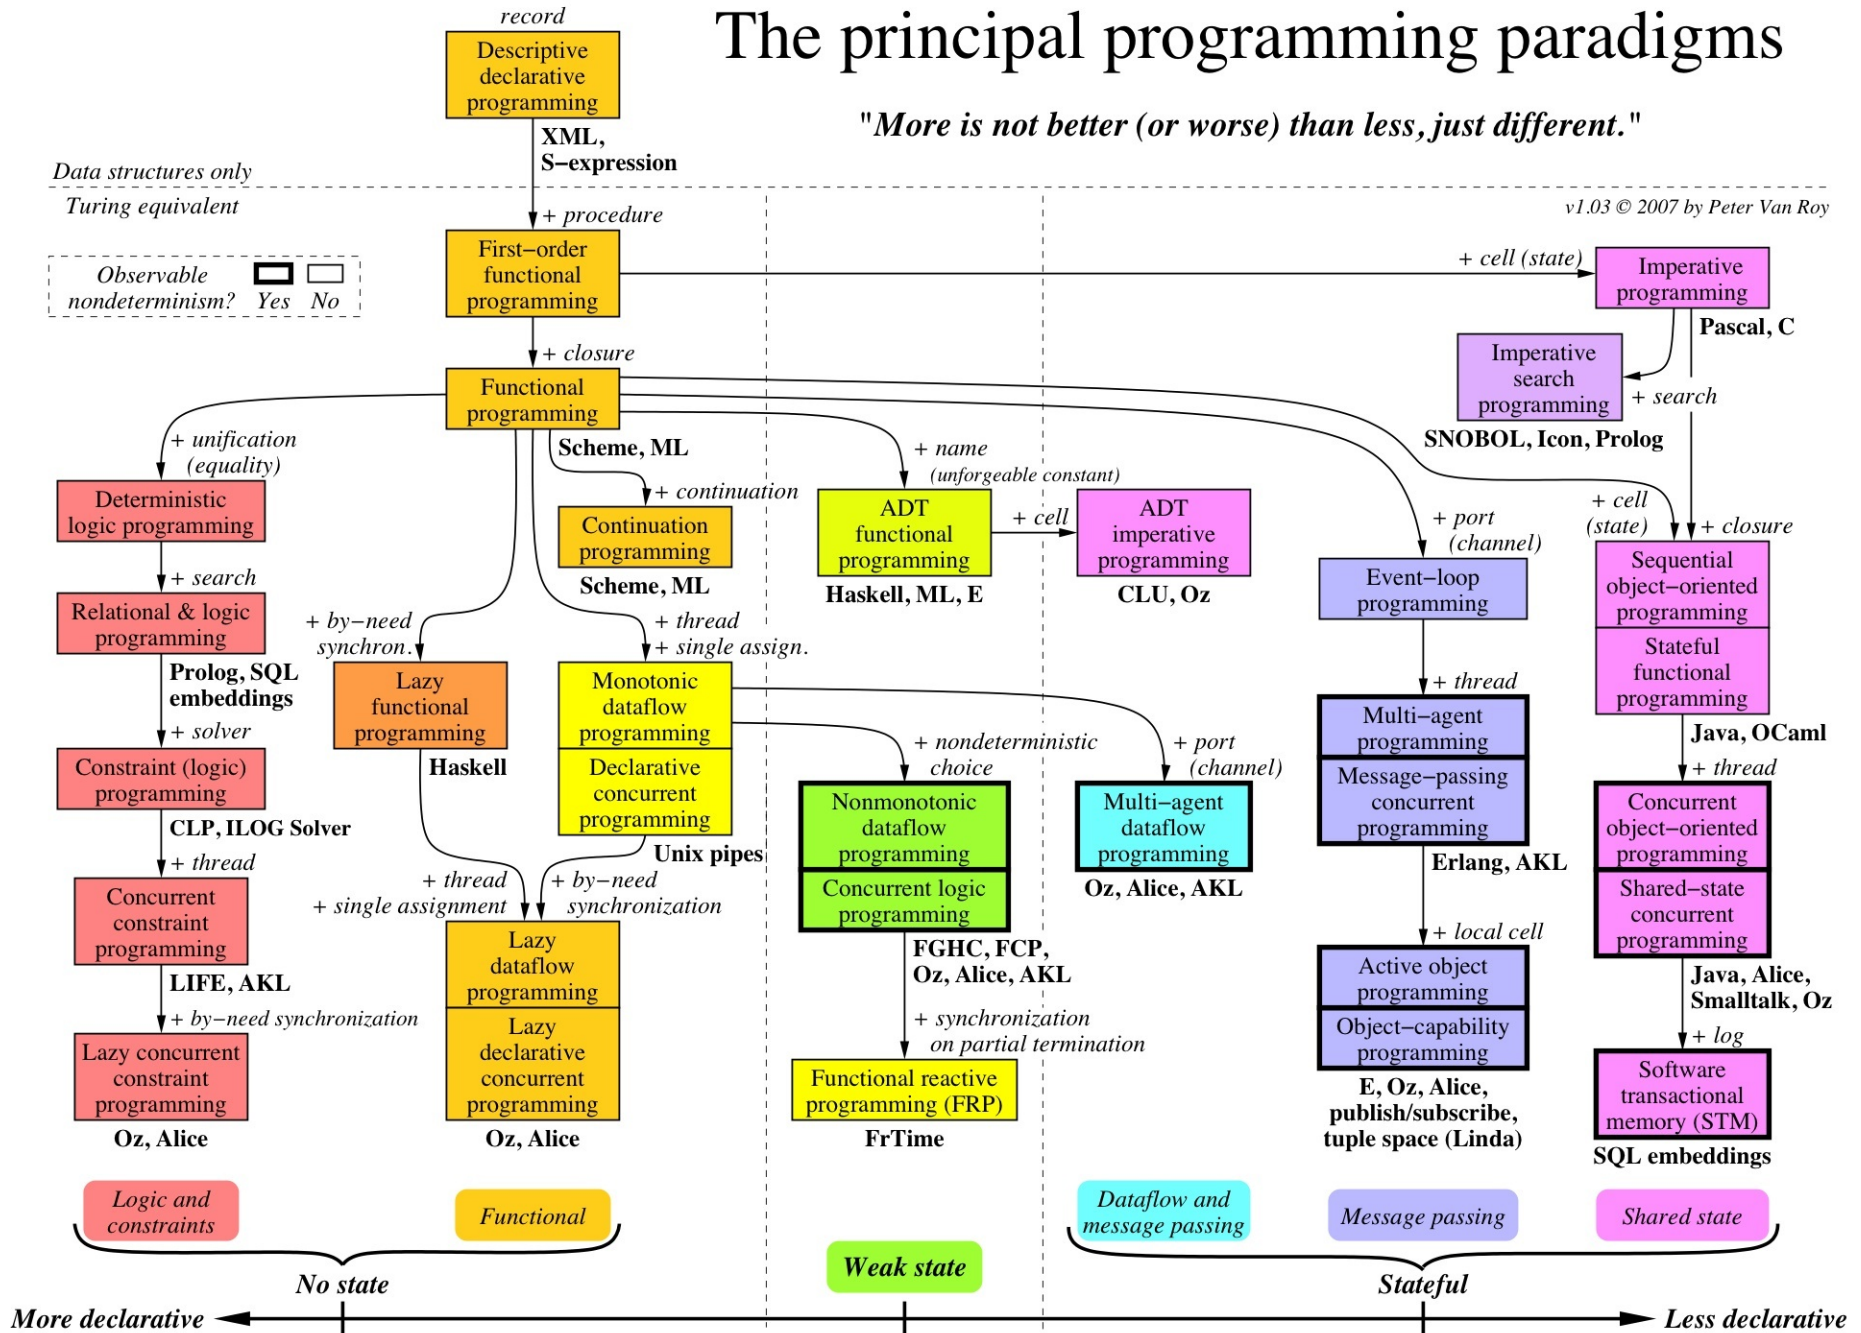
The principal programming paradigms

"More is not better (or worse) than less, just different."

v1.03 © 2007 by Peter Van Roy

record

Descriptive declarative programming

XML, S−expression

Data structures only

Turing equivalent

Observable nondeterminism? Yes No

+ procedure

First−order functional programming

+ cell (state)

Imperative programming

Pascal, C

Imperative search programming

+ search

SNOBOL, Icon, Prolog

+ closure

Functional programming

Scheme, ML

+ unification (equality)

Deterministic logic programming

+ search

Relational & logic programming

Prolog, SQL embeddings

+ solver

Constraint (logic) programming

CLP, ILOG Solver

+ thread

Concurrent constraint programming

LIFE, AKL

+ by−need synchronization

Lazy concurrent constraint programming

Oz, Alice

+ continuation

Continuation programming

Scheme, ML

+ by−need synchron.

Lazy functional programming

Haskell

+ thread + single assign.

Monotonic dataflow programming

Declarative concurrent programming

Unix pipes

+ thread + single assignment

+ by−need synchronization

Lazy dataflow programming

Lazy declarative concurrent programming

Oz, Alice

+ name (unforgeable constant)

ADT functional programming

Haskell, ML, E

+ cell

ADT imperative programming

CLU, Oz

+ nondeterministic choice

Nonmonotonic dataflow programming

Concurrent logic programming

FGHC, FCP, Oz, Alice, AKL

+ synchronization on partial termination

Functional reactive programming (FRP)

FrTime

+ port (channel)

Multi−agent dataflow programming

Oz, Alice, AKL

+ port (channel)

Event−loop programming

+ thread

Multi−agent programming

Message−passing concurrent programming

Erlang, AKL

+ local cell

Active object programming

Object−capability programming

E, Oz, Alice, publish/subscribe, tuple space (Linda)

+ cell (state)

+ closure

Sequential object−oriented programming

Stateful functional programming

Java, OCaml

+ thread

Concurrent object−oriented programming

Shared−state concurrent programming

Java, Alice, Smalltalk, Oz

+ log

Software transactional memory (STM)

SQL embeddings

Logic and constraints

Functional

Weak state

Dataflow and message passing

Message passing

Shared state

No state

Stateful

More declarative

Less declarative